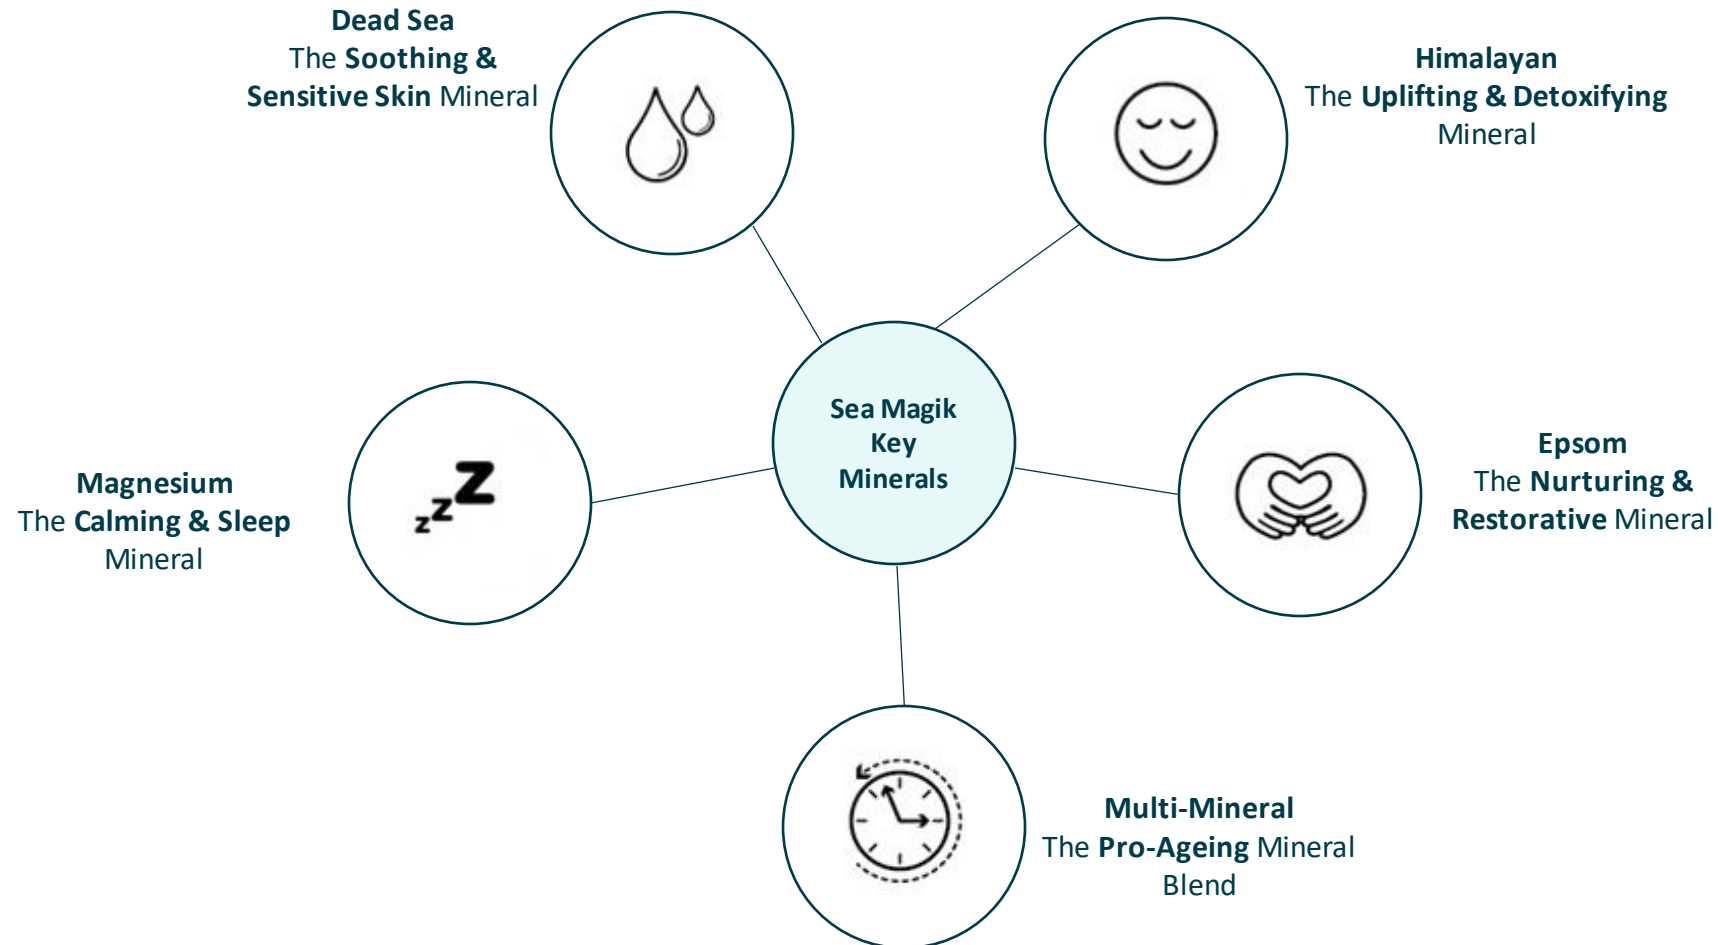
Dead Sea
The Soothing & Sensitive Skin Mineral

Himalayan
The Uplifting & Detoxifying Mineral

Sea Magik Key Minerals

Magnesium
The Calming & Sleep Mineral

z z Z

Epsom
The Nurturing & Restorative Mineral

Multi-Mineral
The Pro-Ageing Mineral Blend